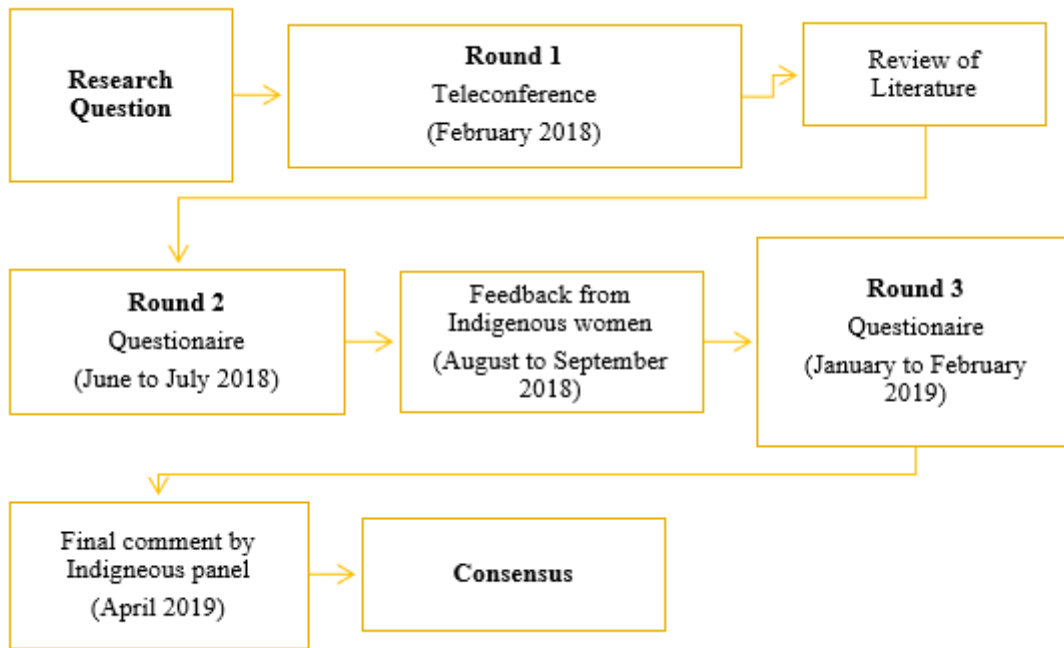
Research Question

Round 1
Teleconference
(February 2018)

Review of Literature

Round 2
Questionaire
(June to July 2018)

Feedback from Indigenous women
(August to September 2018)

Round 3
Questionaire
(January to February 2019)

Final comment by Indigneous panel
(April 2019)

Consensus